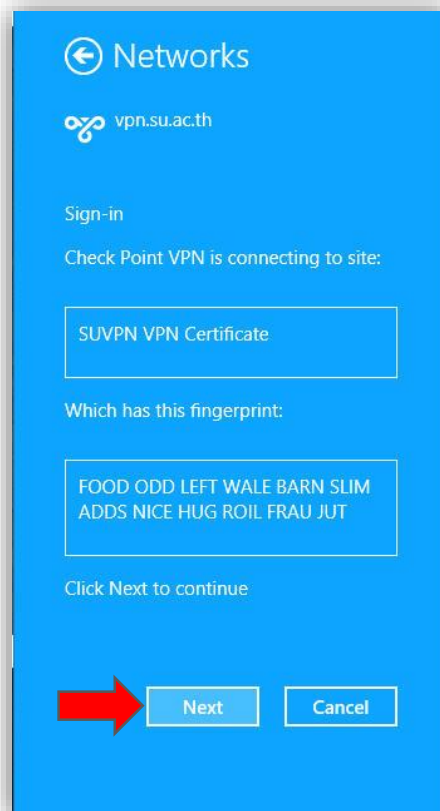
Networks

vpn.su.ac.th

Sign-in

Check Point VPN is connecting to site:

SUVPN VPN Certificate

Which has this fingerprint:

FOOD ODD LEFT WALE BARN SLIM ADDS NICE HUG ROIL FRAU JUT

Click Next to continue

Next

Cancel